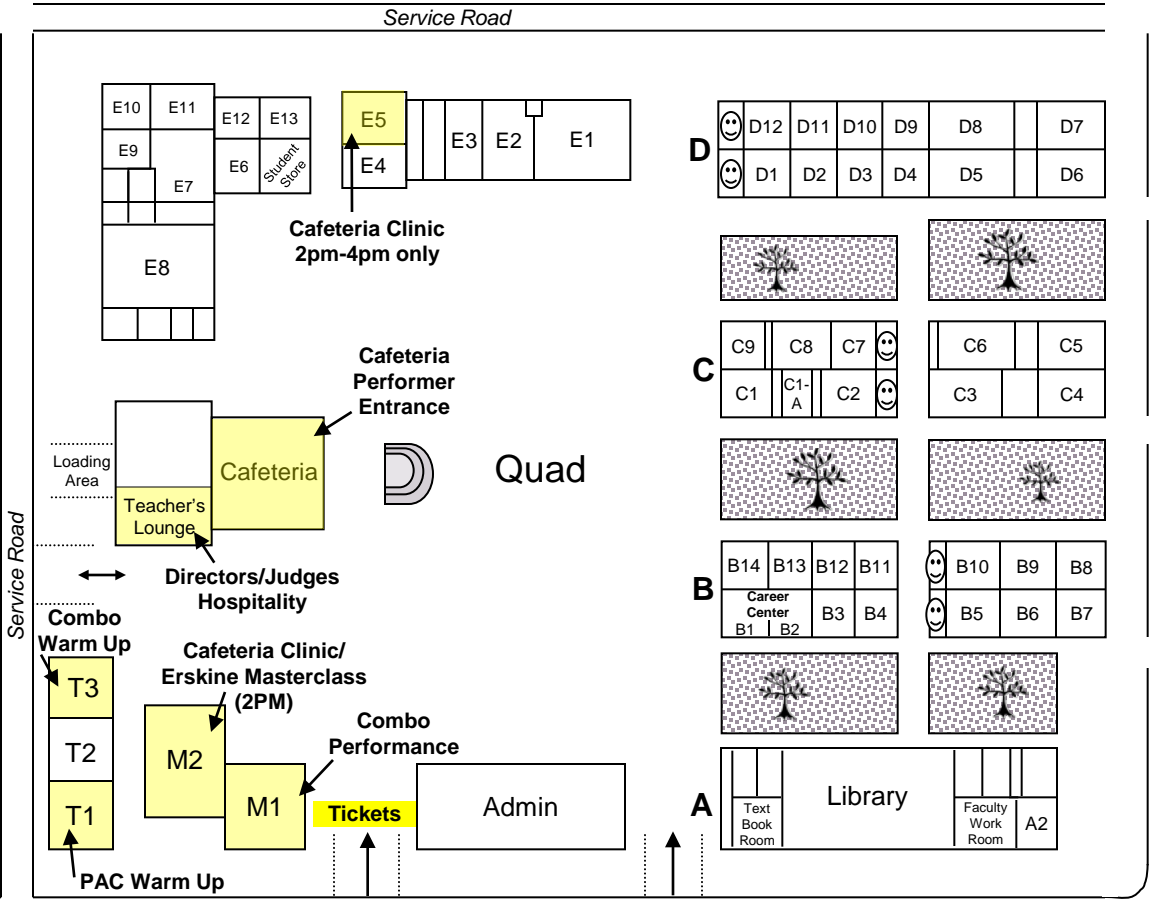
Service Road

E10 E11 E12 E13
E9
E6 Student Store
E7
E8

E5
E4
E3 E2 E1

Cafeteria Clinic 2pm-4pm only

D
D12 D11 D10 D9 D8 D7
D1 D2 D3 D4 D5 D6

C
C9 C8 C7 C6 C5
C1 C1-A C2 C3 C4

Cafeteria Performer Entrance

Loading Area
Cafeteria
Teacher's Lounge

Quad

Directors/Judges Hospitality

Service Road

B
B14 B13 B12 B11 B10 B9 B8
Career Center
B1 B2 B3 B4 B5 B6 B7

Combo Warm Up
T3
T2
T1

Cafeteria Clinic/ Erskine Masterclass (2PM)

M2

Combo Performance

M1

Tickets

Admin

A
Text Book Room
Library
Faculty Work Room
A2

PAC Warm Up